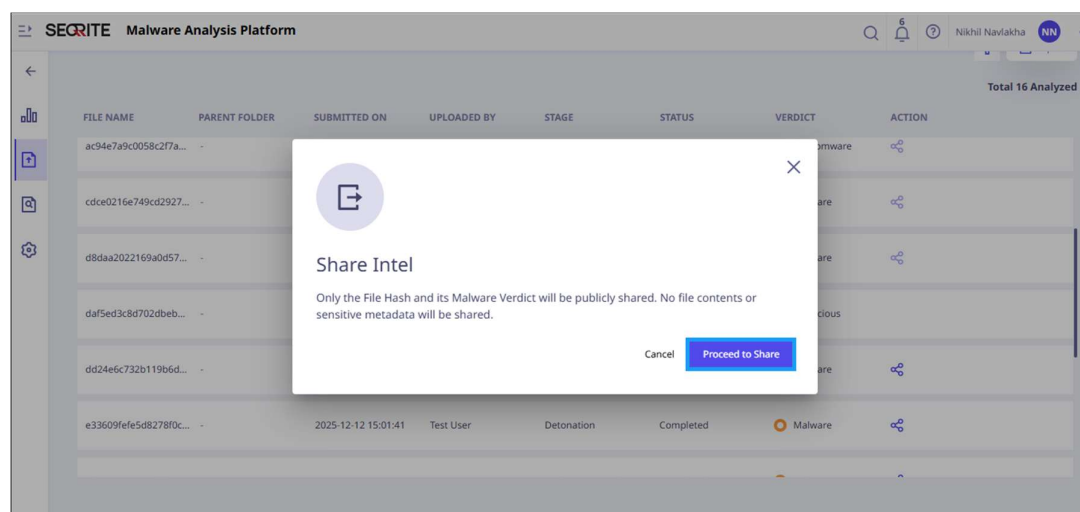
SEQRITE Malware Analysis Platform

6

Nikhil Navlakha NN

Total 16 Analyzed

| FILE NAME | PARENT FOLDER | SUBMITTED ON | UPLOADED BY | STAGE | STATUS | VERDICT | ACTION |
|---|---|---|---|---|---|---|---|
| ac94e7a9c0058c2f7a... | - | | | | | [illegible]mware | |
| cdce0216e749cd2927... | - | | | | | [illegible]are | |
| d8daa2022169a0d57... | - | | | | | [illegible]are | |
| daf5ed3c8d702dbeb... | - | | | | | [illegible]cious | |
| dd24e6c732b119b6d... | - | | | | | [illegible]are | |
| e33609fefe5d8278f0c... | - | 2025-12-12 15:01:41 | Test User | Detonation | Completed | Malware | |

Share Intel

Only the File Hash and its Malware Verdict will be publicly shared. No file contents or sensitive metadata will be shared.

Cancel Proceed to Share